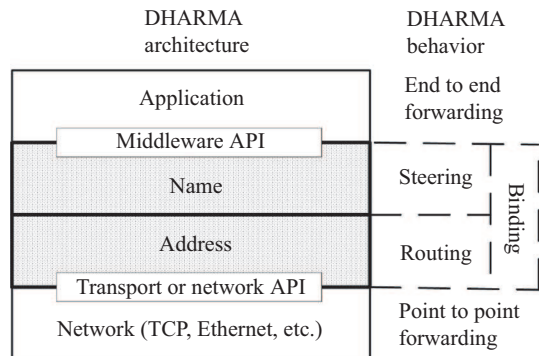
DHARMA architecture

DHARMA behavior

Application

End to end forwarding

Middleware API

Name

Steering

Binding

Address

Routing

Transport or network API

Network (TCP, Ethernet, etc.)

Point to point forwarding